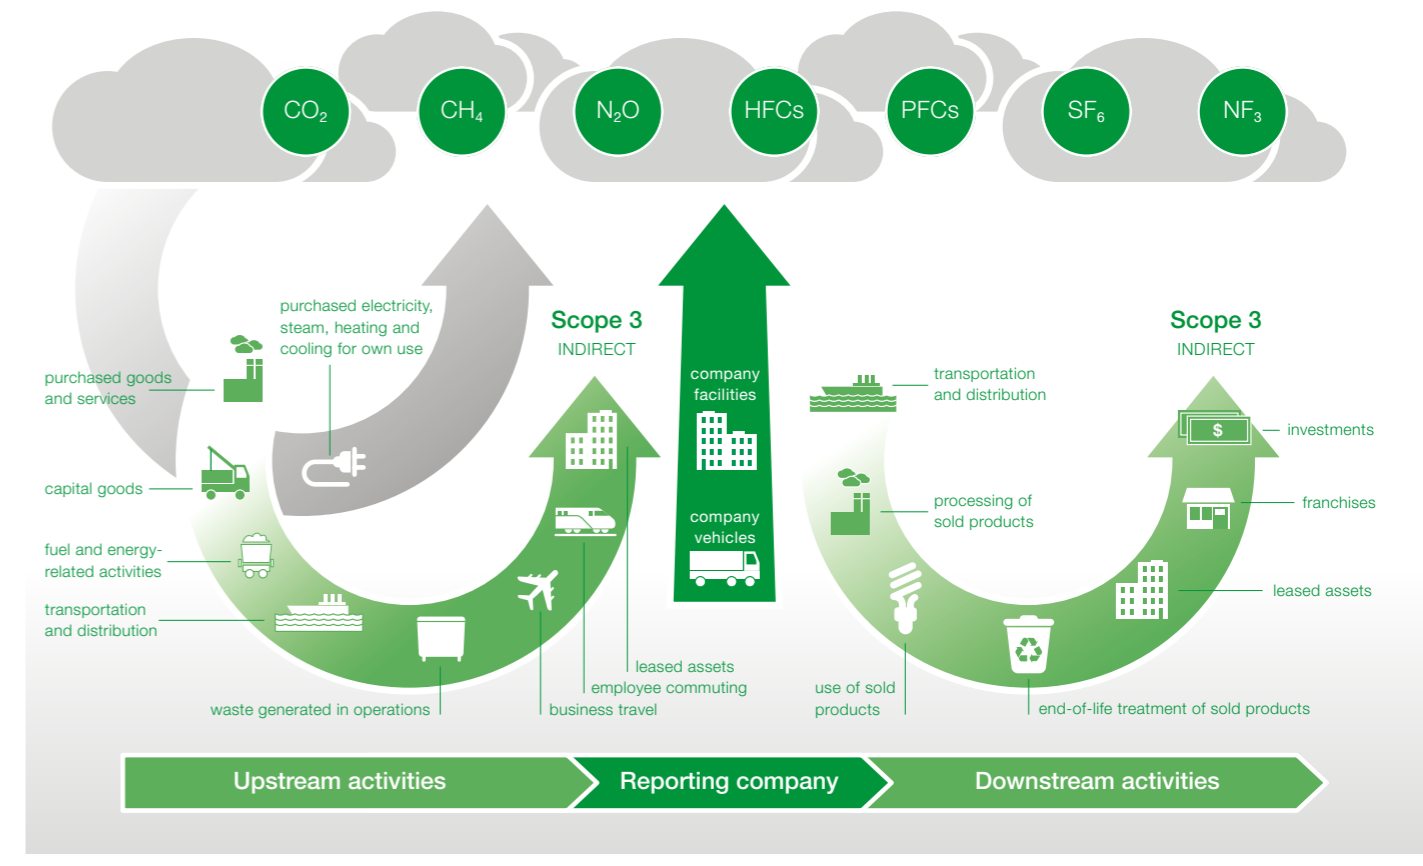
$CO_2$ $CH_4$ $N_2O$ HFCs PFCs $SF_6$ $NF_3$

purchased electricity, steam, heating and cooling for own use

Scope 3
INDIRECT

company facilities

company vehicles

Scope 3
INDIRECT

purchased goods and services

capital goods

fuel and energy-related activities

transportation and distribution

waste generated in operations

business travel

employee commuting

leased assets

transportation and distribution

processing of sold products

use of sold products

end-of-life treatment of sold products

leased assets

franchises

investments

$

Upstream activities

Reporting company

Downstream activities